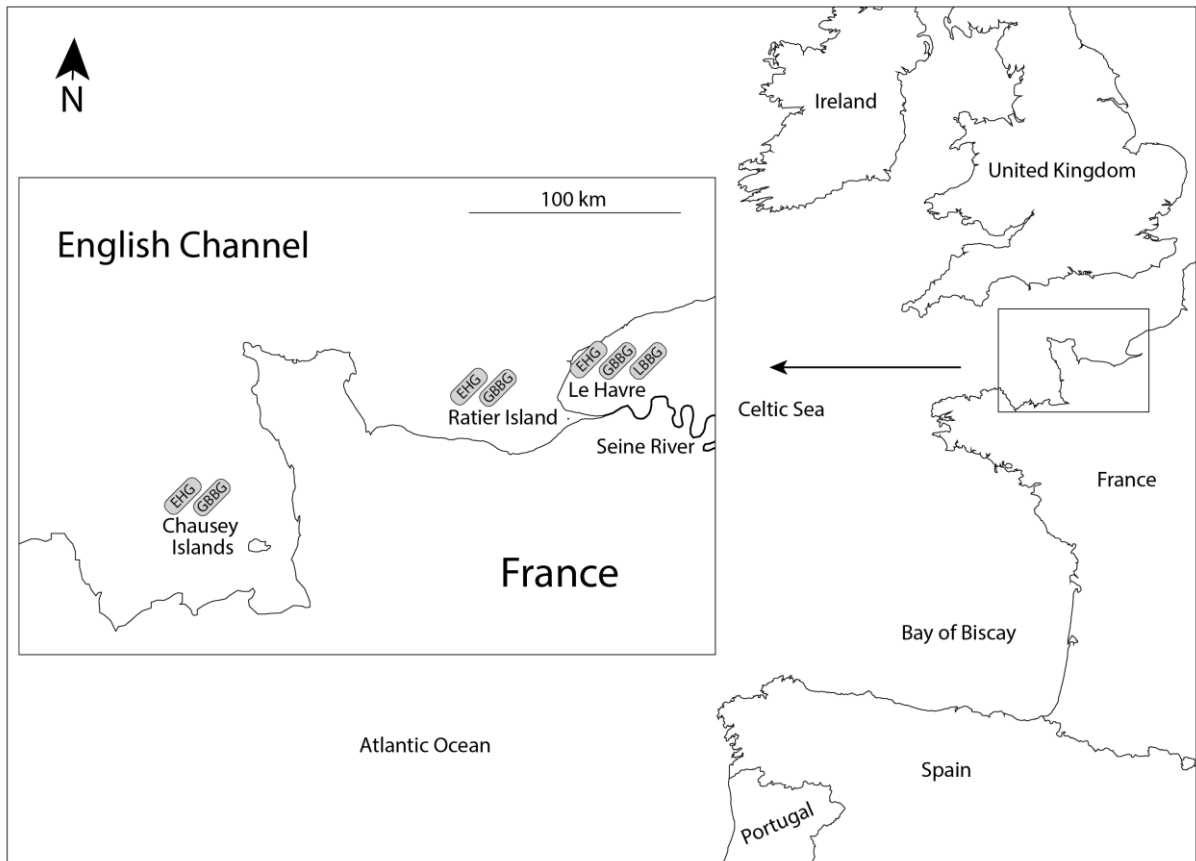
N

Ireland

United Kingdom

100 km

English Channel

EHG GBBG LBBG
Le Havre

EHG GBBG
Ratier Island

Seine River

Celtic Sea

EHG GBBG
Chausey Islands

France

France

Bay of Biscay

Atlantic Ocean

Spain

Portugal